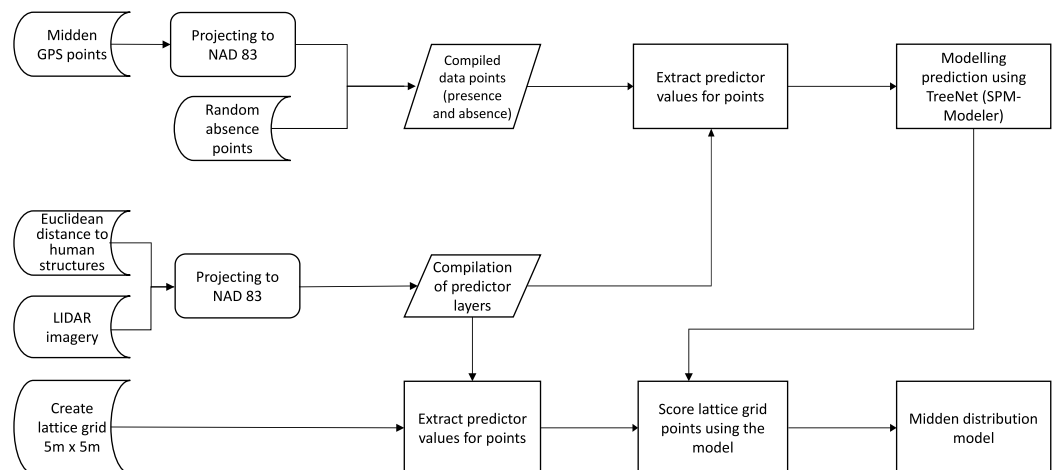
Midden GPS points

Projecting to NAD 83

Random absence points

Compiled data points (presence and absence)

Extract predictor values for points

Modelling prediction using TreeNet (SPM-Modeler)

Euclidean distance to human structures

LIDAR imagery

Projecting to NAD 83

Compilation of predictor layers

Create lattice grid 5m x 5m

Extract predictor values for points

Score lattice grid points using the model

Midden distribution model